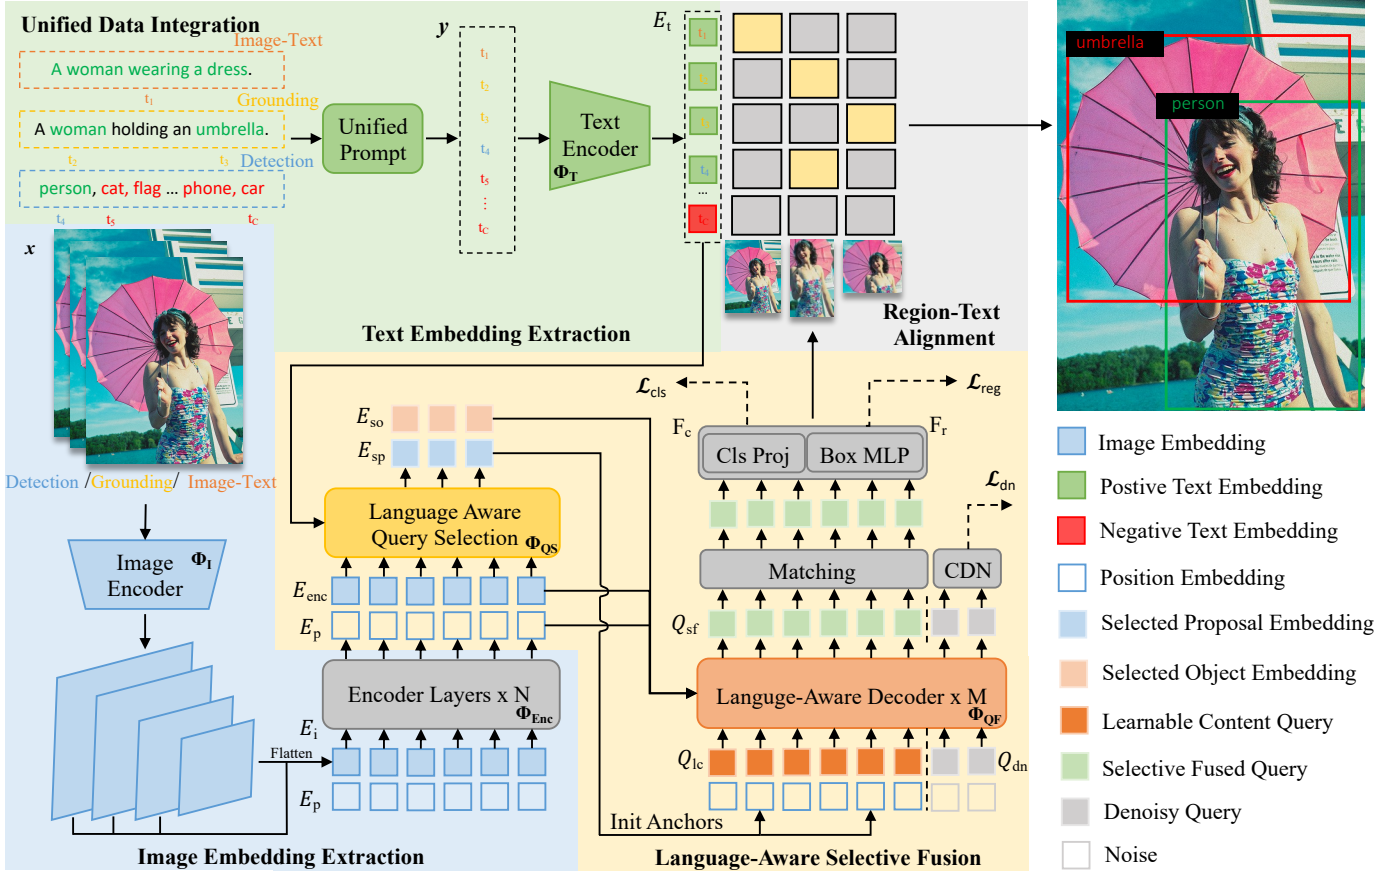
Unified Data Integration

Image-Text

A woman wearing a dress.

$t_1$ Grounding

A woman holding an umbrella.

$t_2$ $t_3$ Detection

person, cat, flag ... phone, car

$t_4$ $t_5$ $t_C$

Unified Prompt

$y$

$t_1$ $t_2$ $t_3$ $t_4$ $t_5$ ⋮ $t_C$

Text Encoder $\Phi_T$

$E_t$

$t_1$ $t_2$ $t_3$ $t_4$ ... $t_C$

Region-Text Alignment

Text Embedding Extraction

umbrella

person

$x$

Detection / Grounding / Image-Text

Image Encoder $\Phi_I$

Flatten

Image Embedding Extraction

$E_{so}$

$E_{sp}$

Language Aware Query Selection $\Phi_{QS}$

$E_{enc}$

$E_p$

Encoder Layers x N $\Phi_{Enc}$

$E_i$

$E_p$

$\mathcal{L}_{cls}$

$\mathcal{L}_{reg}$

$F_c$

$F_r$

Cls Proj

Box MLP

$\mathcal{L}_{dn}$

Matching

CDN

$Q_{sf}$

Languge-Aware Decoder x M $\Phi_{QF}$

$Q_{lc}$

$Q_{dn}$

Init Anchors

Language-Aware Selective Fusion

Image Embedding

Postive Text Embedding

Negative Text Embedding

Position Embedding

Selected Proposal Embedding

Selected Object Embedding

Learnable Content Query

Selective Fused Query

Denoisy Query

Noise